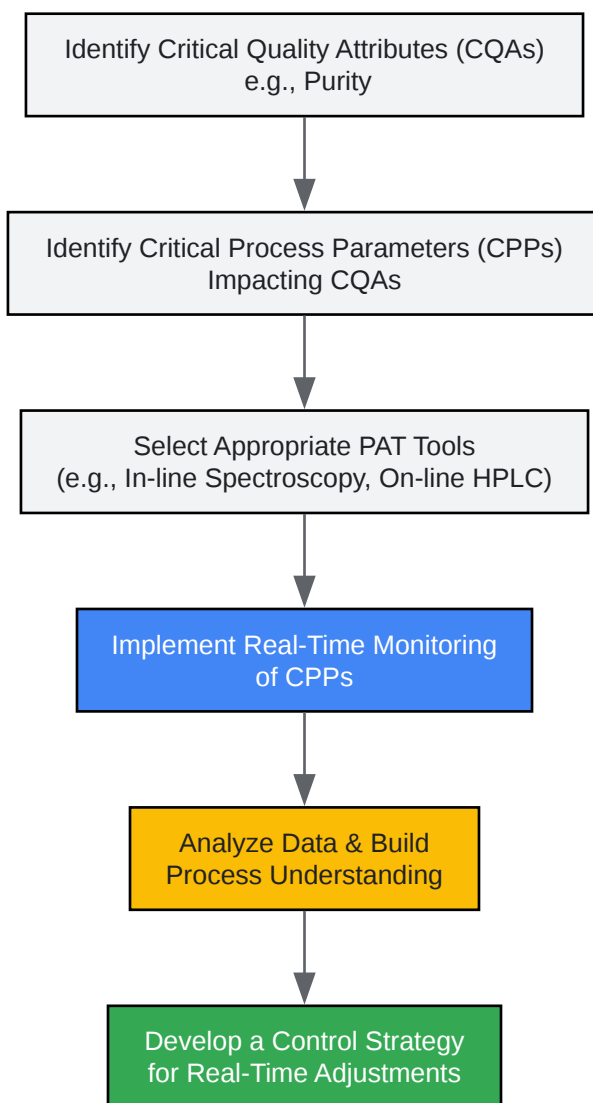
Identify Critical Quality Attributes (CQAs)
e.g., Purity

Identify Critical Process Parameters (CPPs)
Impacting CQAs

Select Appropriate PAT Tools
(e.g., In-line Spectroscopy, On-line HPLC)

Implement Real-Time Monitoring
of CPPs

Analyze Data & Build
Process Understanding

Develop a Control Strategy
for Real-Time Adjustments